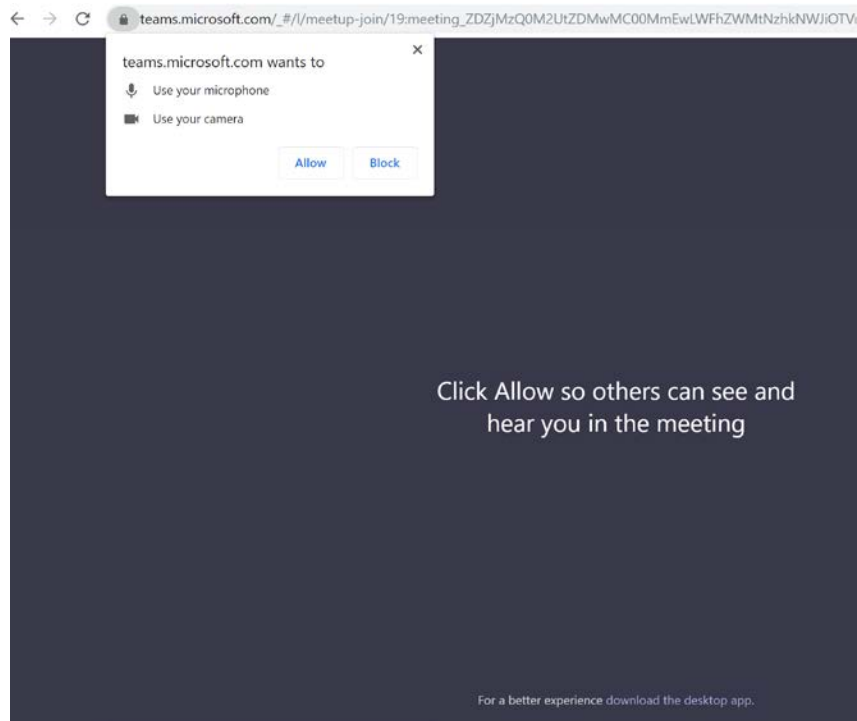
teams.microsoft.com/_#/l/meetup-join/19:meeting_ZDZjMzQ0M2UtZDMwMC00MmEwLWFhZWMtNzhkNWJiOTV

teams.microsoft.com wants to

Use your microphone

Use your camera

Allow

Block

Click Allow so others can see and hear you in the meeting

For a better experience download the desktop app.